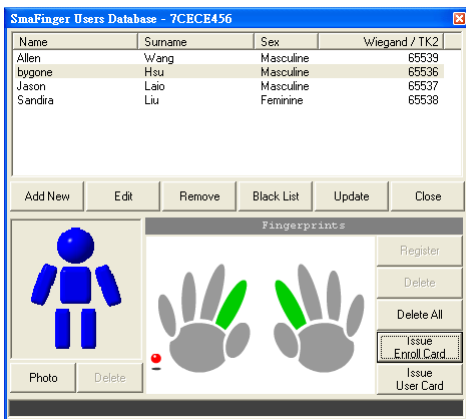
SmaFinger Users Database - 7CECE456

| Name | Surname | Sex | Wiegand / TK2 |
|---|---|---|---|
| Allen | Wang | Masculine | 65539 |
| bygone | Hsu | Masculine | 65536 |
| Jason | Laio | Masculine | 65537 |
| Sandira | Liu | Feminine | 65538 |

Add New
Edit
Remove
Black List
Update
Close

Fingerprints

Register
Delete
Delete All
Issue Enroll Card
Issue User Card

Photo
Delete